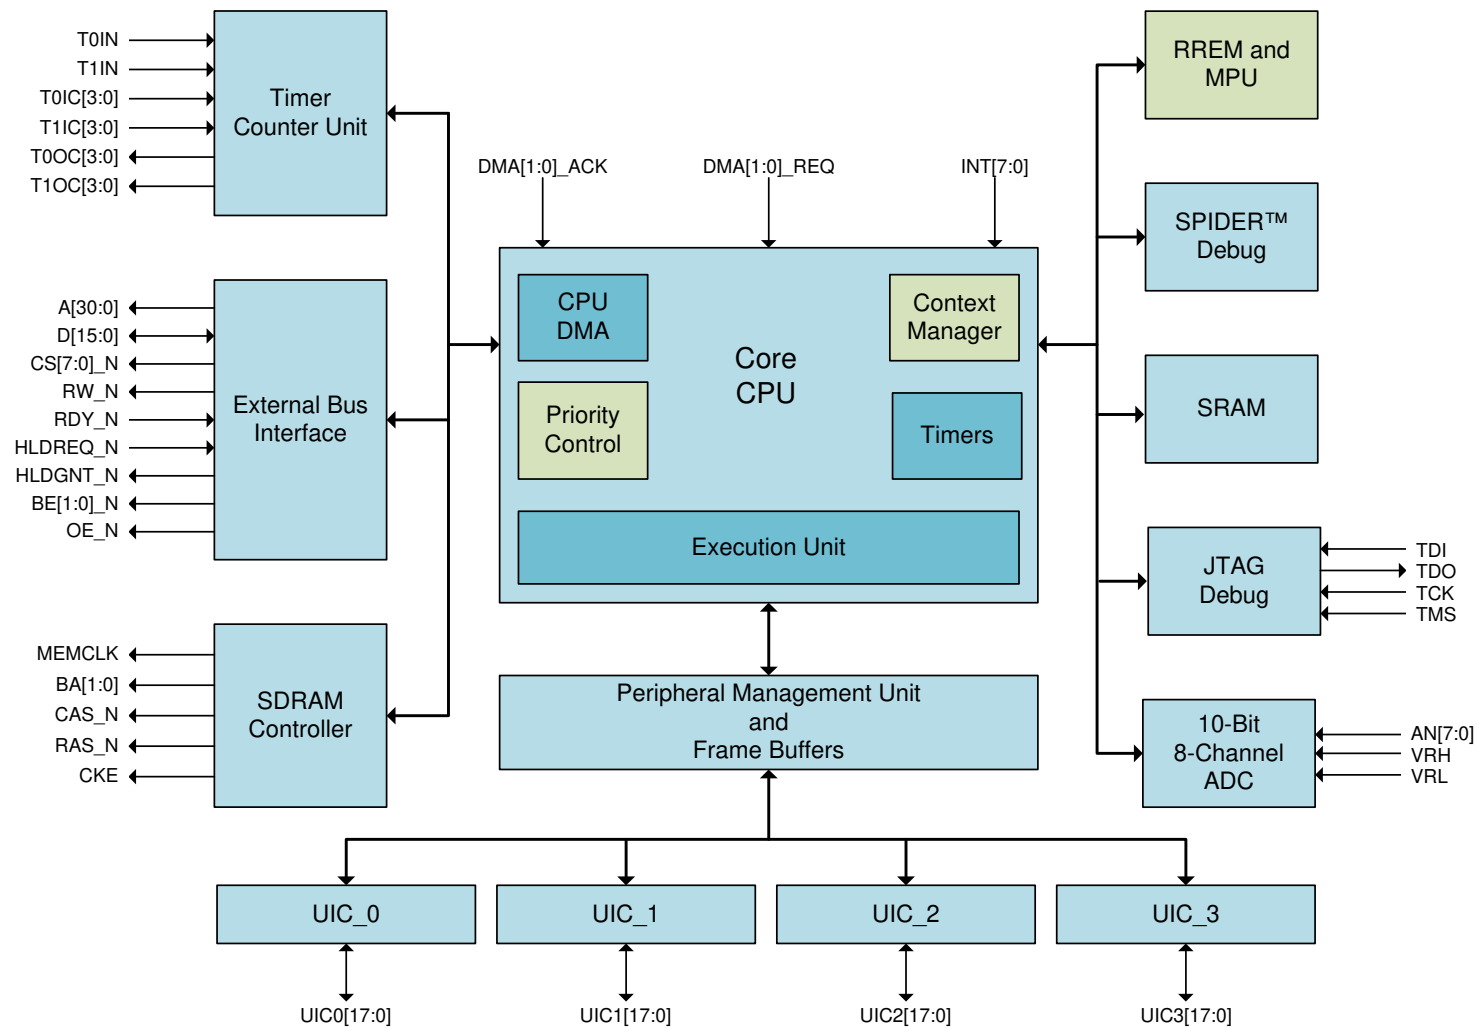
T0IN
T1IN
T0IC[3:0]
T1IC[3:0]
T0OC[3:0]
T1OC[3:0]

Timer Counter Unit

DMA[1:0]_ACK
DMA[1:0]_REQ
INT[7:0]

RREM and MPU

SPIDER™ Debug

A[30:0]
D[15:0]
CS[7:0]_N
RW_N
RDY_N
HLDREQ_N
HLDGNT_N
BE[1:0]_N
OE_N

External Bus Interface

CPU DMA

Context Manager

Core CPU

Priority Control

Timers

SRAM

Execution Unit

JTAG Debug

TDI
TDO
TCK
TMS

MEMCLK
BA[1:0]
CAS_N
RAS_N
CKE

SDRAM Controller

Peripheral Management Unit
and
Frame Buffers

10-Bit 8-Channel ADC

AN[7:0]
VRH
VRL

UIC_0
UIC_1
UIC_2
UIC_3

UIC0[17:0]
UIC1[17:0]
UIC2[17:0]
UIC3[17:0]